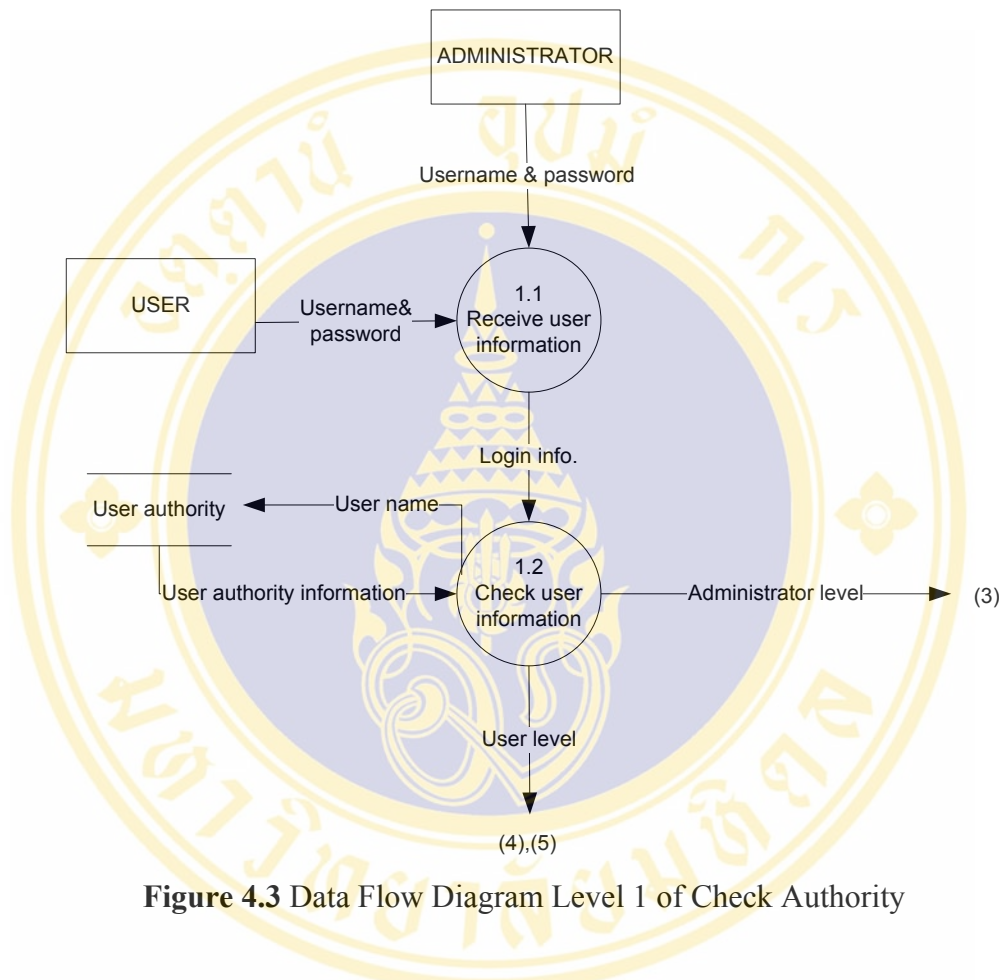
ADMINISTRATOR

Username & password

USER

Username& password

1.1
Receive user information

Login info.

User authority

User name

User authority information

1.2
Check user information

Administrator level

(3)

User level

(4),(5)

**Figure 4.3** Data Flow Diagram Level 1 of Check Authority